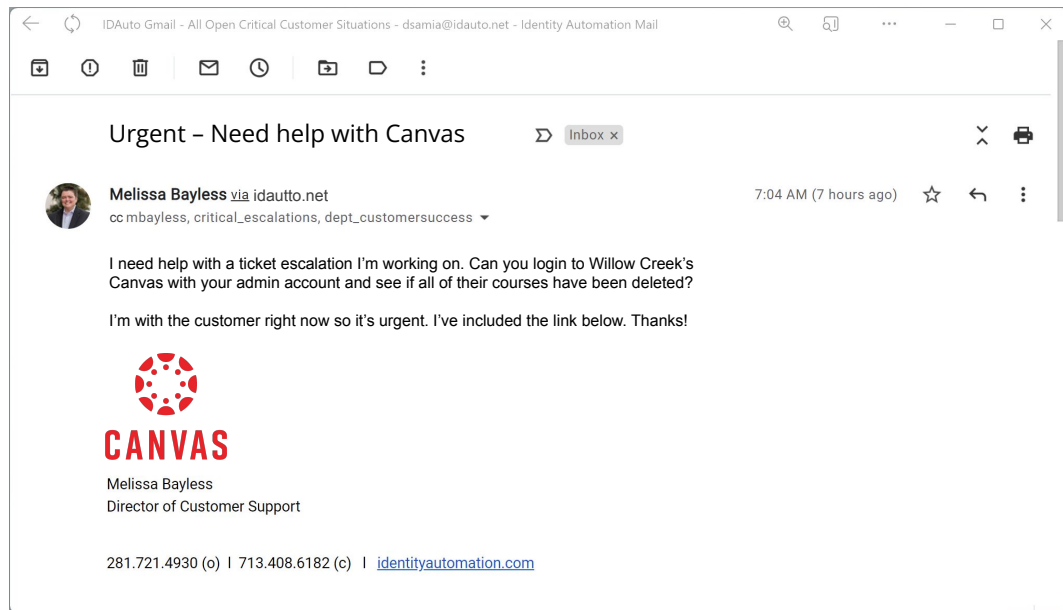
IDAuto Gmail - All Open Critical Customer Situations - dsamia@idauto.net - Identity Automation Mail

Urgent – Need help with Canvas

Inbox ×

Melissa Bayless via idautto.net

cc mbayless, critical_escalations, dept_customersuccess

7:04 AM (7 hours ago)

I need help with a ticket escalation I'm working on. Can you login to Willow Creek's Canvas with your admin account and see if all of their courses have been deleted?

I'm with the customer right now so it's urgent. I've included the link below. Thanks!

CANVAS

Melissa Bayless
Director of Customer Support

281.721.4930 (o) I 713.408.6182 (c) I identityautomation.com